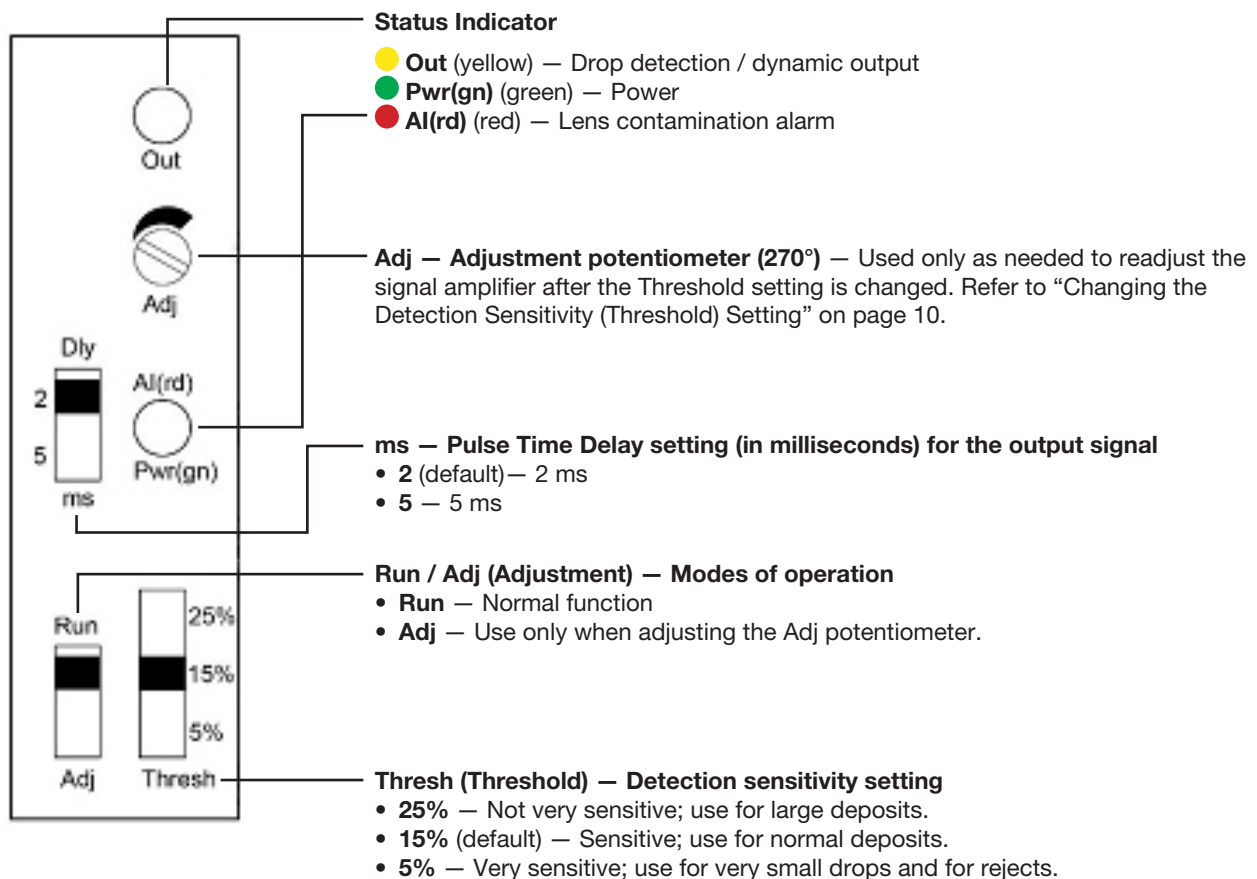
Out

Adj

Dly
2
5
ms

Al(rd)
Pwr(gn)

Run
Adj

25%
15%
5%
Thresh

Status Indicator
Out (yellow) — Drop detection / dynamic output
Pwr(gn) (green) — Power
Al(rd) (red) — Lens contamination alarm

Adj — Adjustment potentiometer (270°) — Used only as needed to readjust the signal amplifier after the Threshold setting is changed. Refer to “Changing the Detection Sensitivity (Threshold) Setting” on page 10.

ms — Pulse Time Delay setting (in milliseconds) for the output signal
• 2 (default)— 2 ms
• 5 — 5 ms

Run / Adj (Adjustment) — Modes of operation
• Run — Normal function
• Adj — Use only when adjusting the Adj potentiometer.

Thresh (Threshold) — Detection sensitivity setting
• 25% — Not very sensitive; use for large deposits.
• 15% (default) — Sensitive; use for normal deposits.
• 5% — Very sensitive; use for very small drops and for rejects.